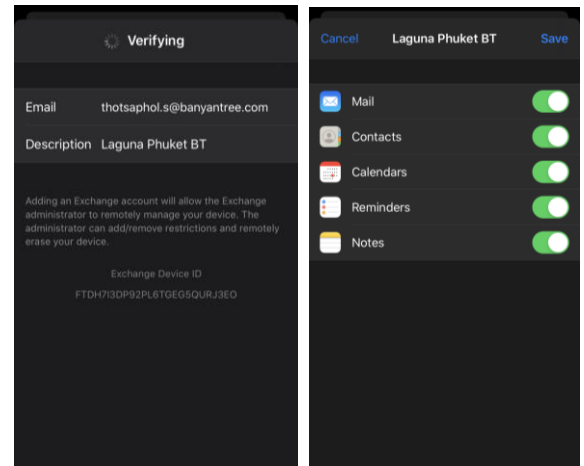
Verifying

Email thotsaphol.s@banyantree.com

Description Laguna Phuket BT

Adding an Exchange account will allow the Exchange administrator to remotely manage your device. The administrator can add/remove restrictions and remotely erase your device.

Exchange Device ID

FTDH7I3DP92PL6TGEG5QURJ3EO

Cancel Laguna Phuket BT Save

Mail

Contacts

Calendars

Reminders

Notes